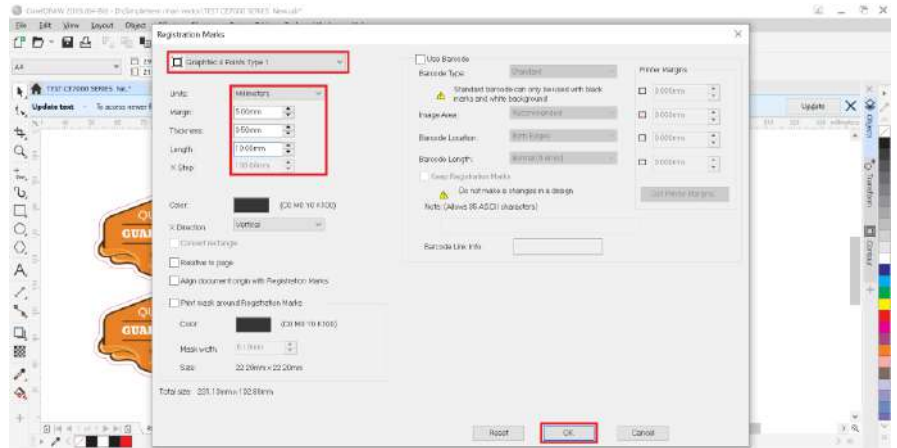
CorelDRAW 2019 (64-Bit) - D:\Simplemen chair works\TEST CE7000 SERIES New.cdr*

File Edit View Layout Object

TEST CE7000 SERIES ‑ New*

Update text

Registration Marks

Graphtec 4 Points Type 1

Units: Millimeters
Margin: 5.00mm
Thickness: 0.50mm
Length: 10.00mm
X Step: 100.00mm

Color: (C0 M0 Y0 K100)

X Direction: Vertical

Convert to bitmap

Relative to page

Align document origin with Registration Marks

Print mask around Registration Marks

Color: (C0 M0 Y0 K100)

Mask width: 5.10mm

Size: 22.20mm x 22.20mm

Total size: 231.10mm x 132.88mm

Use Barcode

Barcode Type: Standard

Standard barcode can only be used with black marks and white background

Image Area: Recommended

Barcode Location: Both Edges

Barcode Length: Normal (Fixed)

Keep Registration Marks

Do not make a changes in a design

Note: (Allows 95 ASCII characters)

Barcode Link Info

Printer Margins

3.000mm
3.000mm
3.000mm
3.000mm

Get Printer Margins

Reset OK Cancel

Update

QU
GUAR
QU
GUA